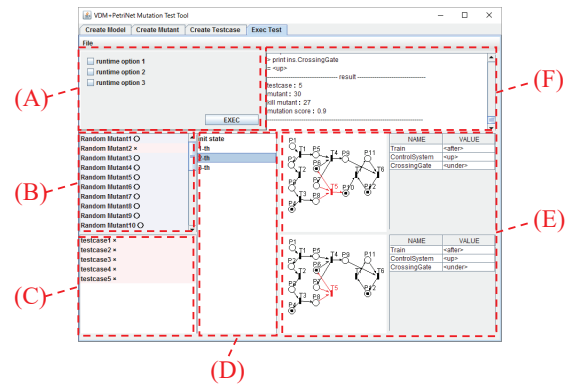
VDM++PetriNet Mutation Test Tool

Create Model | Create Mutant | Create Testcase | Exec Test

File

runtime option 1
runtime option 2
runtime option 3

EXEC

> print ins.CrossingGate
= <up>
------------------ result ------------------
testcase : 5
mutant : 30
kill mutant : 27
mutation score : 0.9

(A)

(F)

(B)

Random Mutant1 ×
Random Mutant2 ×
Random Mutant3 ○
Random Mutant4 ○
Random Mutant5 ○
Random Mutant6 ○
Random Mutant7 ○
Random Mutant8 ○
Random Mutant9 ○
Random Mutant10 ○

init state
1-th
2-th
3-th

P1 T1 P5 T4 P9 P11 P2 T2 P6 T6 P3 P7 T5 P10 P12 T3 P8 P4

| NAME | VALUE |
|---|---|
| Train | <after> |
| ControlSystem | <up> |
| CrossingGate | <under> |

(E)

P1 T1 P5 T4 P9 P11 P2 T2 P6 T6 P3 P7 T5 P10 P12 T3 P8 P4

| NAME | VALUE |
|---|---|
| Train | <after> |
| ControlSystem | <up> |
| CrossingGate | <under> |

(C)

testcase1 ×
testcase2 ×
testcase3 ×
testcase4 ×
testcase5 ×

(D)